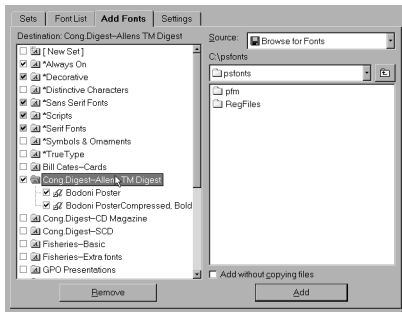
Sets | Font List | Add Fonts | Settings

Destination: Cong.Digest–Allens TM Digest

[ New Set ]
*Always On
*Decorative
*Distinctive Characters
*Sans Serif Fonts
*Scripts
*Serif Fonts
*Symbols & Ornaments
*TrueType
Bill Cates–Cards
Cong.Digest–Allens TM Digest
Bodoni Poster
Bodoni PosterCompressed, Bold
Cong.Digest–CD Magazine
Cong.Digest–SCD
Fisheries–Basic
Fisheries–Extra fonts
GPO Presentations

Remove

Source: Browse for Fonts

C:\psfonts

psfonts

pfm
RegFiles

Add without copying files

Add